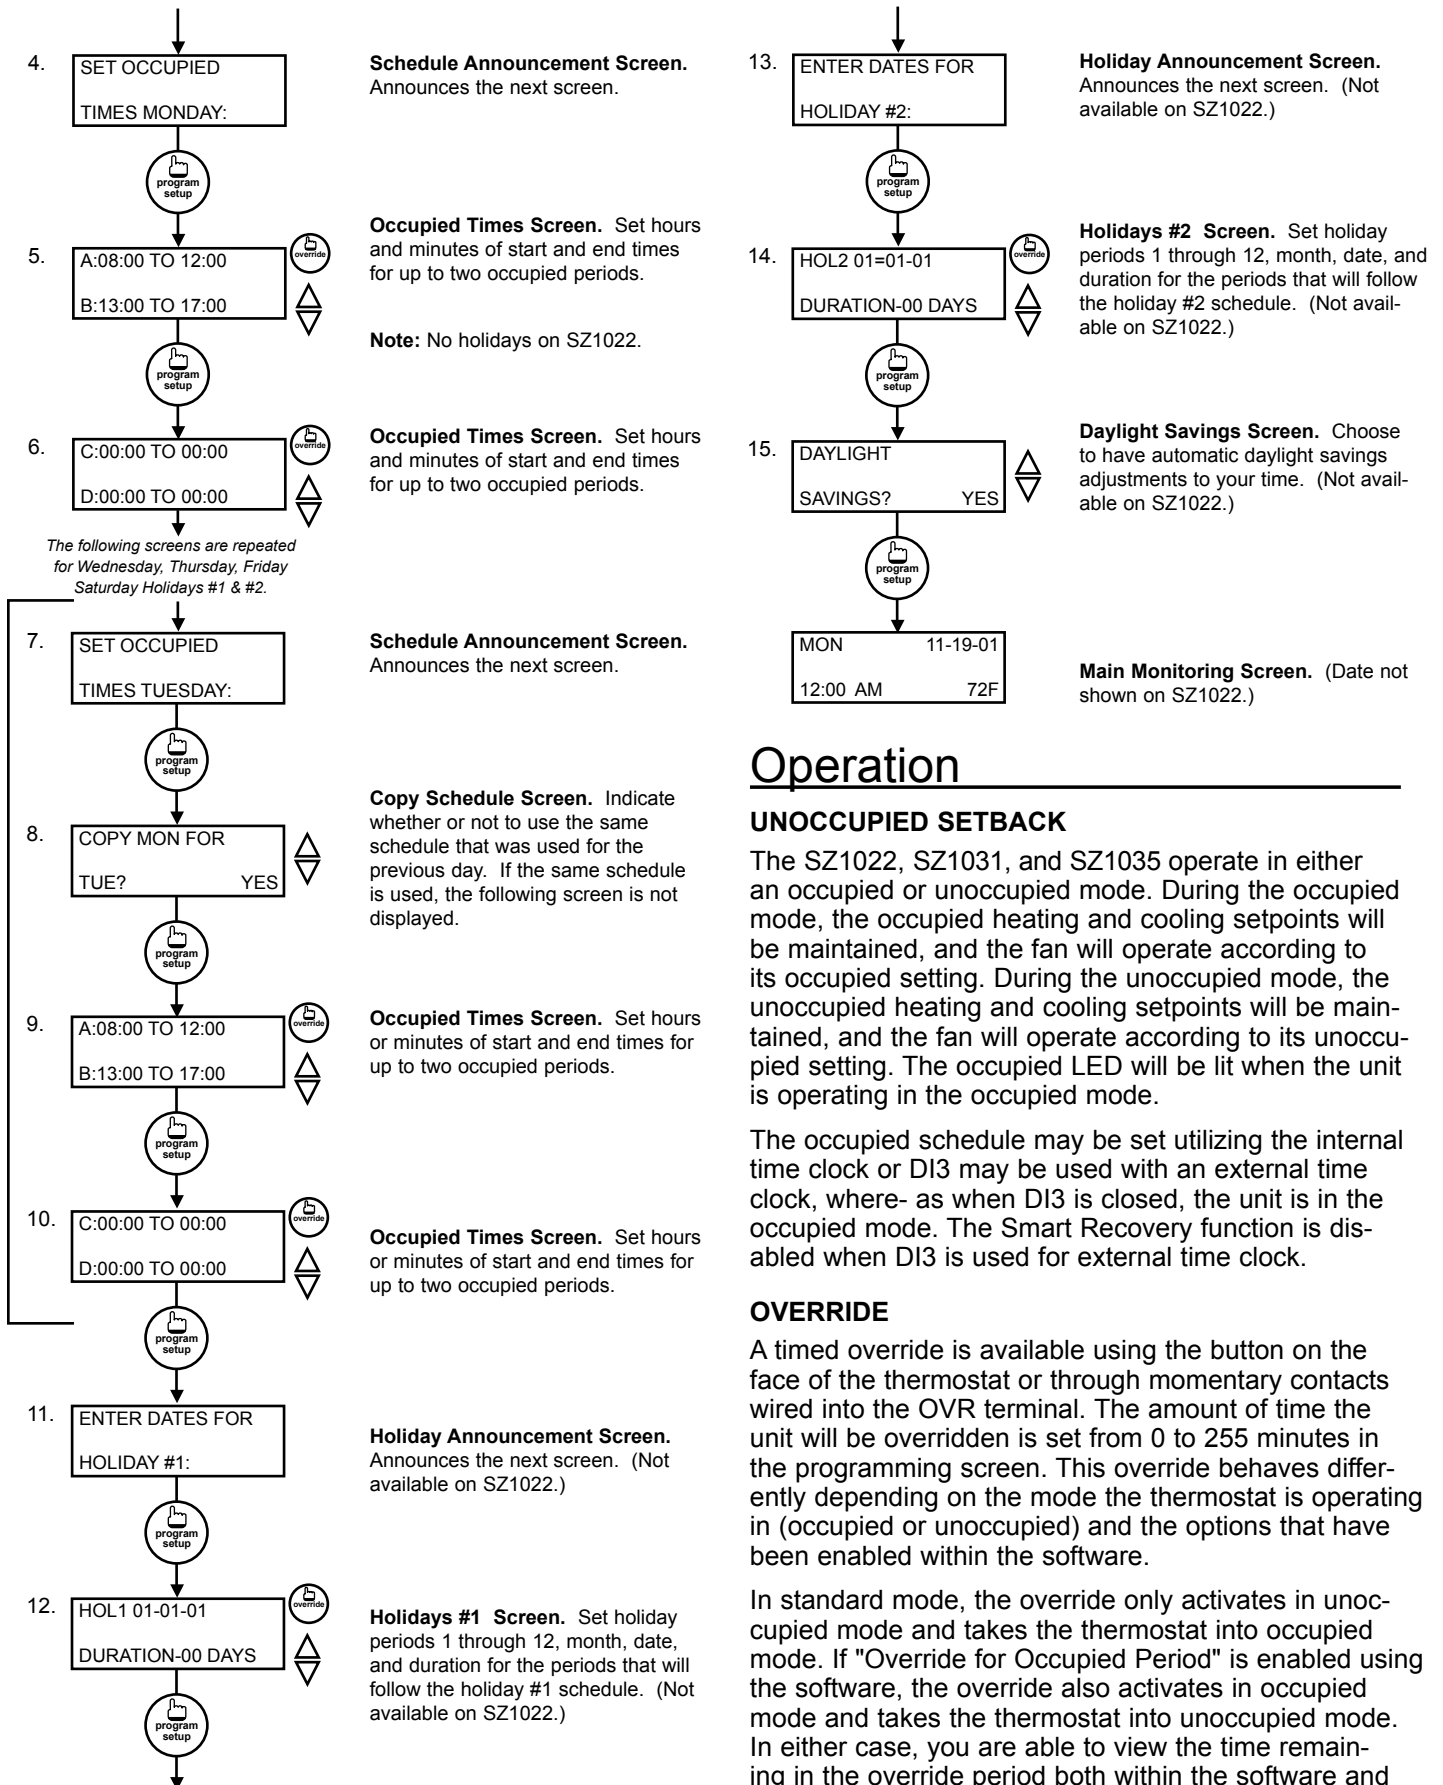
4.
SET OCCUPIED
TIMES MONDAY:

Schedule Announcement Screen. Announces the next screen.

program setup

5.
A:08:00 TO 12:00
B:13:00 TO 17:00

override

Occupied Times Screen. Set hours and minutes of start and end times for up to two occupied periods.

Note: No holidays on SZ1022.

program setup

6.
C:00:00 TO 00:00
D:00:00 TO 00:00

override

Occupied Times Screen. Set hours and minutes of start and end times for up to two occupied periods.

The following screens are repeated for Wednesday, Thursday, Friday Saturday Holidays #1 & #2.

7.
SET OCCUPIED
TIMES TUESDAY:

Schedule Announcement Screen. Announces the next screen.

program setup

8.
COPY MON FOR
TUE? YES

Copy Schedule Screen. Indicate whether or not to use the same schedule that was used for the previous day. If the same schedule is used, the following screen is not displayed.

program setup

9.
A:08:00 TO 12:00
B:13:00 TO 17:00

override

Occupied Times Screen. Set hours or minutes of start and end times for up to two occupied periods.

program setup

10.
C:00:00 TO 00:00
D:00:00 TO 00:00

override

Occupied Times Screen. Set hours or minutes of start and end times for up to two occupied periods.

program setup

11.
ENTER DATES FOR
HOLIDAY #1:

Holiday Announcement Screen. Announces the next screen. (Not available on SZ1022.)

program setup

12.
HOL1 01-01-01
DURATION-00 DAYS

override

Holidays #1 Screen. Set holiday periods 1 through 12, month, date, and duration for the periods that will follow the holiday #1 schedule. (Not available on SZ1022.)

program setup

13.
ENTER DATES FOR
HOLIDAY #2:

Holiday Announcement Screen. Announces the next screen. (Not available on SZ1022.)

program setup

14.
HOL2 01=01-01
DURATION-00 DAYS

override

Holidays #2 Screen. Set holiday periods 1 through 12, month, date, and duration for the periods that will follow the holiday #2 schedule. (Not available on SZ1022.)

program setup

15.
DAYLIGHT
SAVINGS? YES

Daylight Savings Screen. Choose to have automatic daylight savings adjustments to your time. (Not available on SZ1022.)

program setup

MON 11-19-01
12:00 AM 72F

Main Monitoring Screen. (Date not shown on SZ1022.)

Operation

UNOCCUPIED SETBACK

The SZ1022, SZ1031, and SZ1035 operate in either an occupied or unoccupied mode. During the occupied mode, the occupied heating and cooling setpoints will be maintained, and the fan will operate according to its occupied setting. During the unoccupied mode, the unoccupied heating and cooling setpoints will be maintained, and the fan will operate according to its unoccupied setting. The occupied LED will be lit when the unit is operating in the occupied mode.

The occupied schedule may be set utilizing the internal time clock or DI3 may be used with an external time clock, where- as when DI3 is closed, the unit is in the occupied mode. The Smart Recovery function is disabled when DI3 is used for external time clock.

OVERRIDE

A timed override is available using the button on the face of the thermostat or through momentary contacts wired into the OVR terminal. The amount of time the unit will be overridden is set from 0 to 255 minutes in the programming screen. This override behaves differently depending on the mode the thermostat is operating in (occupied or unoccupied) and the options that have been enabled within the software.

In standard mode, the override only activates in unoccupied mode and takes the thermostat into occupied mode. If "Override for Occupied Period" is enabled using the software, the override also activates in occupied mode and takes the thermostat into unoccupied mode. In either case, you are able to view the time remaining in the override period both within the software and